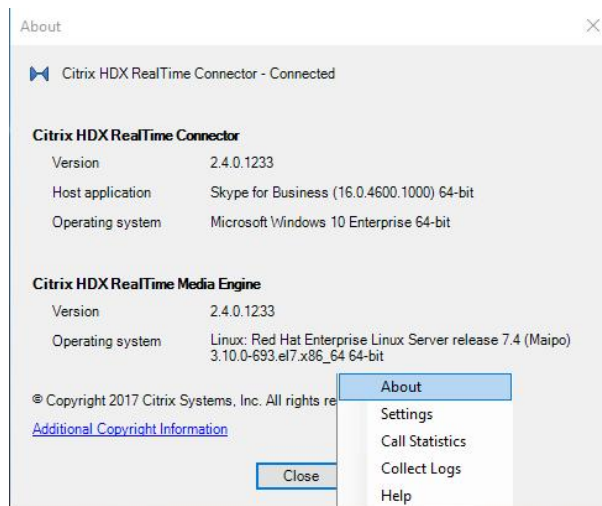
About

Citrix HDX RealTime Connector - Connected

**Citrix HDX RealTime Connector**

| Version | 2.4.0.1233 |
|---|---|
| Host application | Skype for Business (16.0.4600.1000) 64-bit |
| Operating system | Microsoft Windows 10 Enterprise 64-bit |

**Citrix HDX RealTime Media Engine**

| Version | 2.4.0.1233 |
|---|---|
| Operating system | Linux: Red Hat Enterprise Linux Server release 7.4 (Maipo) 3.10.0-693.el7.x86_64 64-bit |

© Copyright 2017 Citrix Systems, Inc. All rights re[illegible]

Additional Copyright Information

Close

About
Settings
Call Statistics
Collect Logs
Help